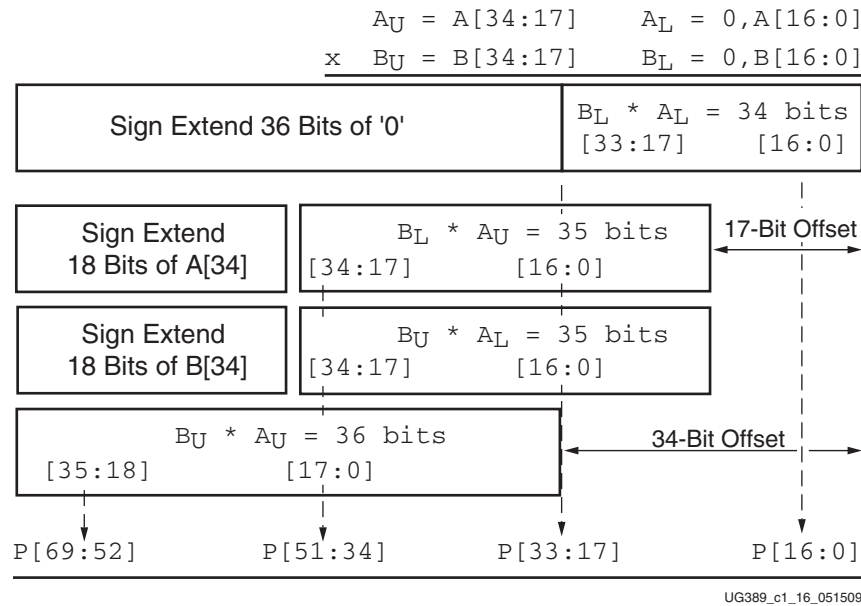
$A_U$ = A[34:17] $A_L$ = 0,A[16:0]

x $B_U$ = B[34:17] $B_L$ = 0,B[16:0]

Sign Extend 36 Bits of '0'

$B_L$ * $A_L$ = 34 bits
[33:17] [16:0]

Sign Extend 18 Bits of A[34]

$B_L$ * $A_U$ = 35 bits
[34:17] [16:0]

17-Bit Offset

Sign Extend 18 Bits of B[34]

$B_U$ * $A_L$ = 35 bits
[34:17] [16:0]

$B_U$ * $A_U$ = 36 bits
[35:18] [17:0]

34-Bit Offset

P[69:52] P[51:34] P[33:17] P[16:0]

UG389_c1_16_051509